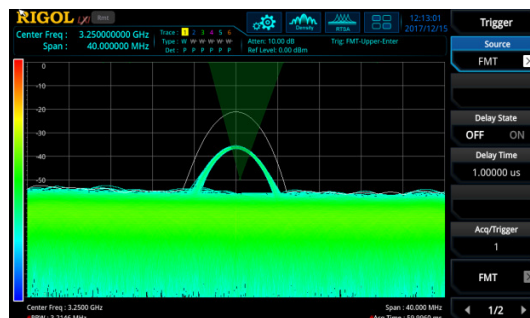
RIGOL

Center Freq : 3.250000000 GHz
Span : 40.000000 MHz

Trace : 1 2 3 4 5 6
Type : W W W W W W
Det : P P P P P P

Atten: 10.00 dB
Ref Level: 0.00 dBm

Trig: FMT-Upper-Enter

Density

RTSA

12:13:01
2017/12/15

Trigger

Source
FMT

Delay State
OFF ON

Delay Time
1.00000 us

Acq/Trigger
1

FMT

1/2

0
-10
-20
-30
-40
-50
-60
-70
-80
-90
-100

Center Freq : 3.2500 GHz
Span : 40.000 MHz
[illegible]
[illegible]